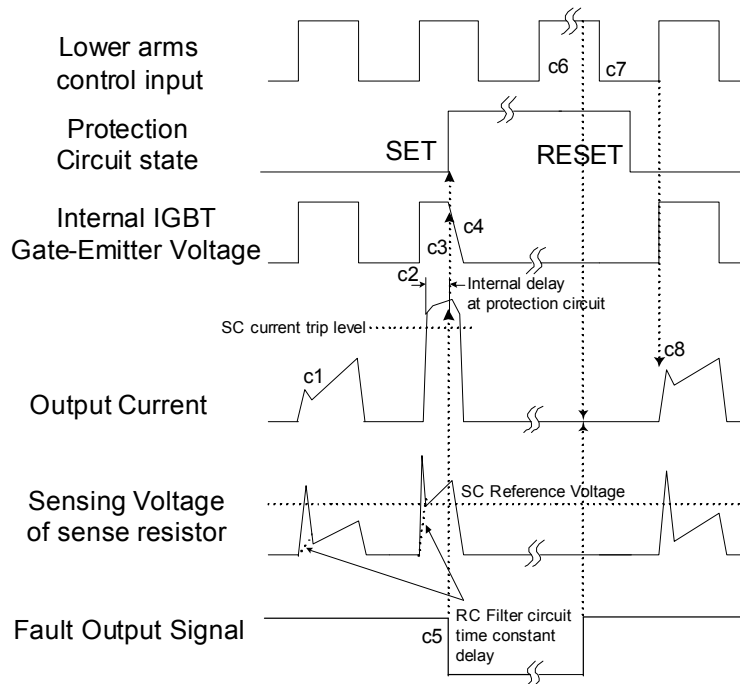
Lower arms control input

c6

c7

Protection Circuit state

SET

RESET

Internal IGBT Gate-Emitter Voltage

c4

c3

c2

Internal delay at protection circuit

SC current trip level

c8

c1

Output Current

Sensing Voltage of sense resistor

SC Reference Voltage

Fault Output Signal

c5

RC Filter circuit time constant delay